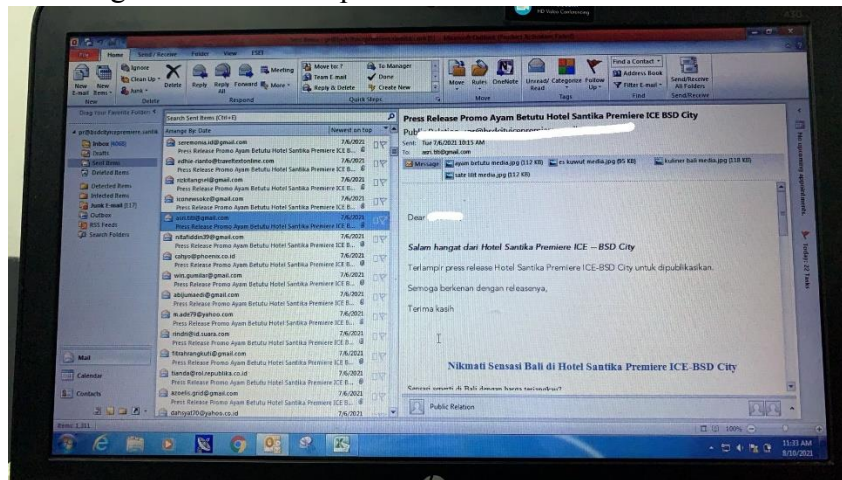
HD Video Conferencing

File Home Send / Receive Folder View ESET

New E-mail New Items Ignore Clean Up Junk Delete Reply Reply All Forward Meeting More Move to: ? Team E-mail Reply & Delete To Manager Done Create New Move Rules OneNote Unread/Read Categorize Follow Up Find a Contact Address Book Filter E-mail Send/Receive All Folders

New Delete Respond Quick Steps Move Tags Find Send/Receive

Drag Your Favorite Folders Here

Search Sent Items (Ctrl+E)

Arrange By: Date Newest on top

Inbox
Drafts
Sent Items
Deleted Items
Detected Items
Infected Items
Junk E-mail [17]
Outbox
RSS Feeds
Search Folders

seremonia.id@gmail.com 7/6/2021
Press Release Promo Ayam Betutu Hotel Santika Premiere ICE B...
edhie-rianto@travelfestonline.com 7/6/2021
Press Release Promo Ayam Betutu Hotel Santika Premiere ICE B...
rizkifangeri@gmail.com 7/6/2021
Press Release Promo Ayam Betutu Hotel Santika Premiere ICE B...
iconewsoke@gmail.com 7/6/2021
Press Release Promo Ayam Betutu Hotel Santika Premiere ICE B...
7/6/2021
Press Release Promo Ayam Betutu Hotel Santika Premiere ICE B...
nitafiddin39@gmail.com 7/6/2021
Press Release Promo Ayam Betutu Hotel Santika Premiere ICE B...
cahyo@phoenix.co.id 7/6/2021
Press Release Promo Ayam Betutu Hotel Santika Premiere ICE B...
win.gumilar@gmail.com 7/6/2021
Press Release Promo Ayam Betutu Hotel Santika Premiere ICE B...
abijunaedi@gmail.com 7/6/2021
Press Release Promo Ayam Betutu Hotel Santika Premiere ICE B...
m.adri79@yahoo.com 7/6/2021
Press Release Promo Ayam Betutu Hotel Santika Premiere ICE B...
rindhi@id.suara.com 7/6/2021
Press Release Promo Ayam Betutu Hotel Santika Premiere ICE B...
fitrahrangkuti@gmail.com 7/6/2021
Press Release Promo Ayam Betutu Hotel Santika Premiere ICE B...
tianda@rol.republika.co.id 7/6/2021
Press Release Promo Ayam Betutu Hotel Santika Premiere ICE B...
azeeks.grid@gmail.com 7/6/2021
Press Release Promo Ayam Betutu Hotel Santika Premiere ICE B...
dahsyat70@yahoo.co.id 7/6/2021

Mail
Calendar
Contacts

Items: 1,311

Press Release Promo Ayam Betutu Hotel Santika Premiere ICE BSD City
Public Relation
Sent: Tue 7/6/2021 10:15 AM
To:
Message ayam betutu media.jpg (112 KB) es kuwut media.jpg (85 KB) kuliner bali media.jpg (118 KB) sate lilit media.jpg (112 KB)

Dear

Salam hangat dari Hotel Santika Premiere ICE – BSD City

Terlampir press release Hotel Santika Premiere ICE-BSD City untuk dipublikasikan.

Semoga berkenan dengan releasenya,

Terima kasih

Nikmati Sensasi Bali di Hotel Santika Premiere ICE-BSD City

Sensasi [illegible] di Bali dengan harga terjangkau?

Public Relation

No upcoming appointments.
Today: 22 Tasks

100%

11:33 AM
8/10/2021